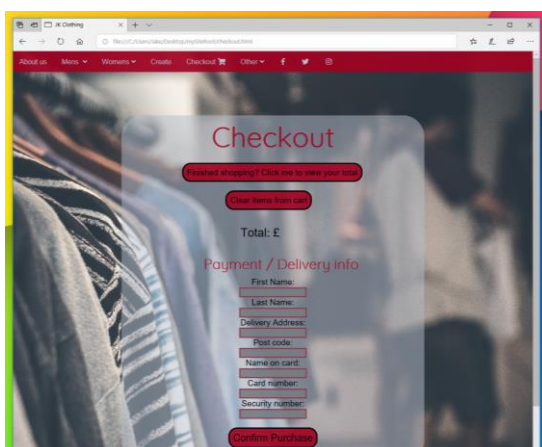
JK Clothing

file:///C:/Users/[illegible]/Desktop/mySiteNav/checkout.html

About us Mens Womens Create Checkout Other

Checkout

Finished shopping? Click me to view your total

Clear items from cart

Total: £

Payment / Delivery info

First Name:

Last Name:

Delivery Address:

Post code:

Name on card:

Card number:

Security number:

Confirm Purchase